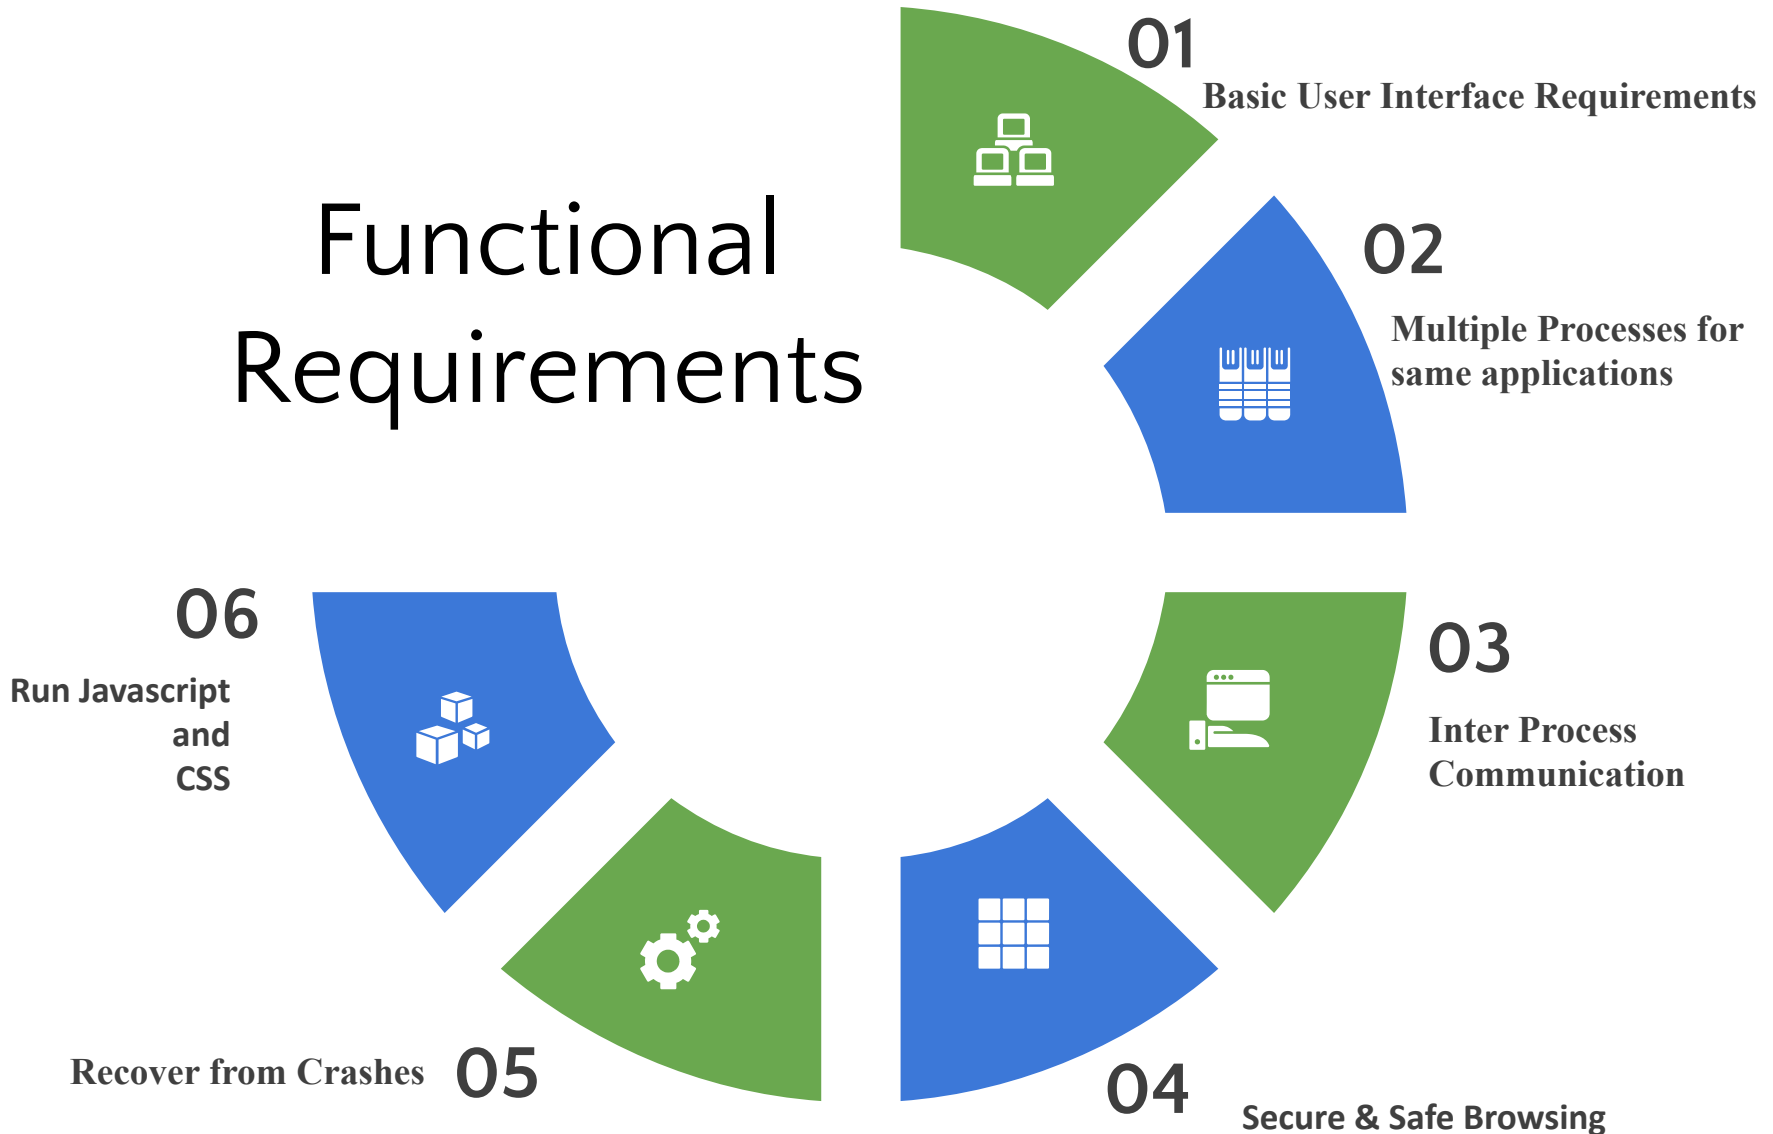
Functional Requirements

01
Basic User Interface Requirements

02
Multiple Processes for same applications

03
Inter Process Communication

04
Secure & Safe Browsing

Recover from Crashes 05

06
Run Javascript and CSS